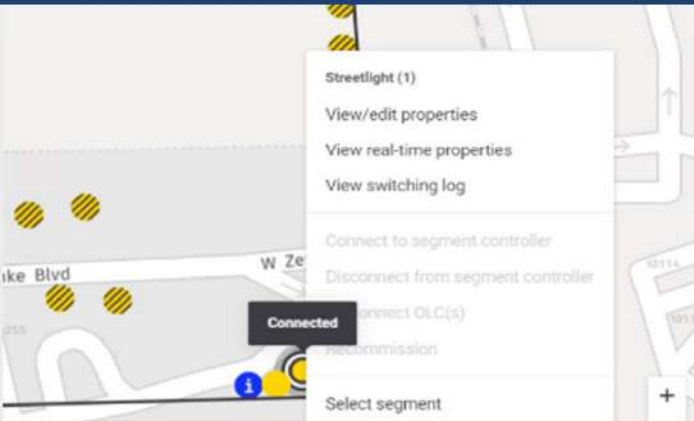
Streetlight (1)

View/edit properties

View real-time properties

View switching log

Connect to segment controller

Disconnect from segment controller

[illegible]onnect OLC(s)

Recommission

Select segment

ike Blvd

W Ze

Connected

255

10114

i

+